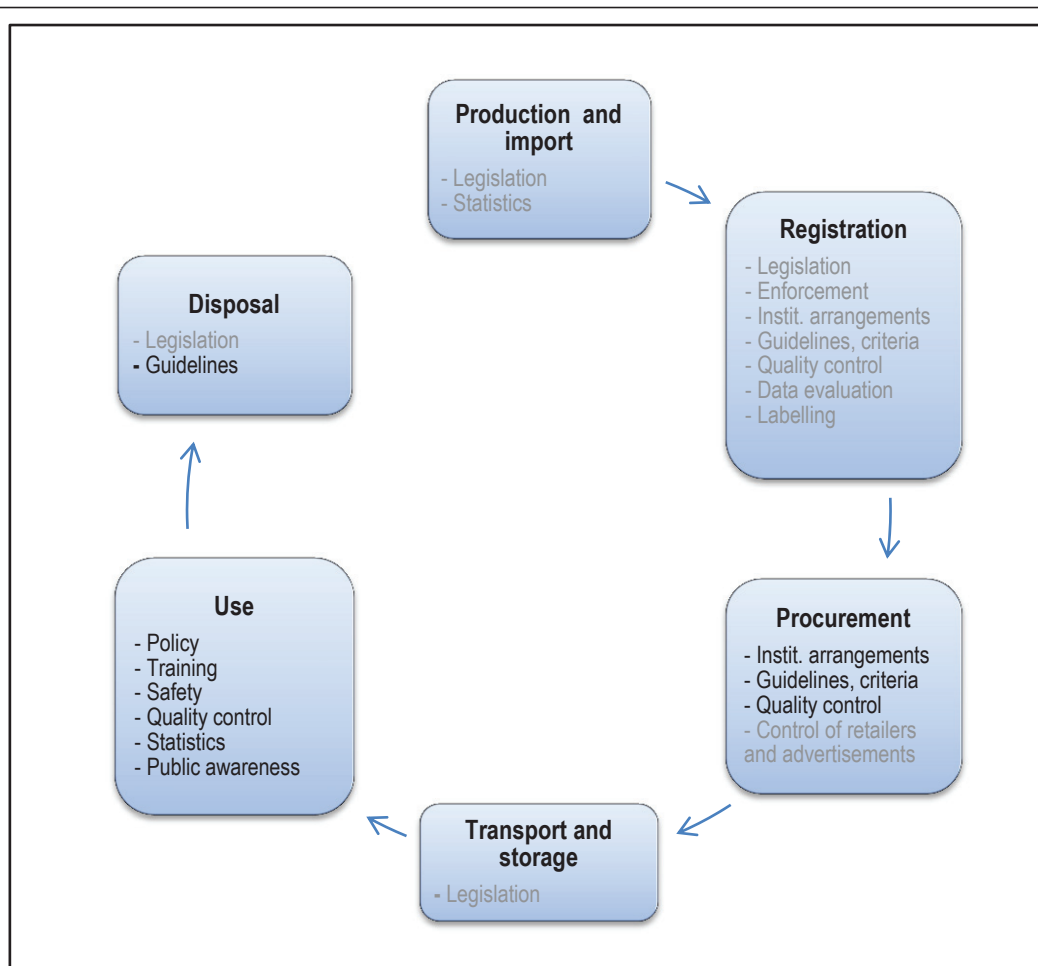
Production and import
- Legislation
- Statistics

Registration
- Legislation
- Enforcement
- Instit. arrangements
- Guidelines, criteria
- Quality control
- Data evaluation
- Labelling

Procurement
- Instit. arrangements
- Guidelines, criteria
- Quality control
- Control of retailers and advertisements

Transport and storage
- Legislation

Use
- Policy
- Training
- Safety
- Quality control
- Statistics
- Public awareness

Disposal
- Legislation
- Guidelines